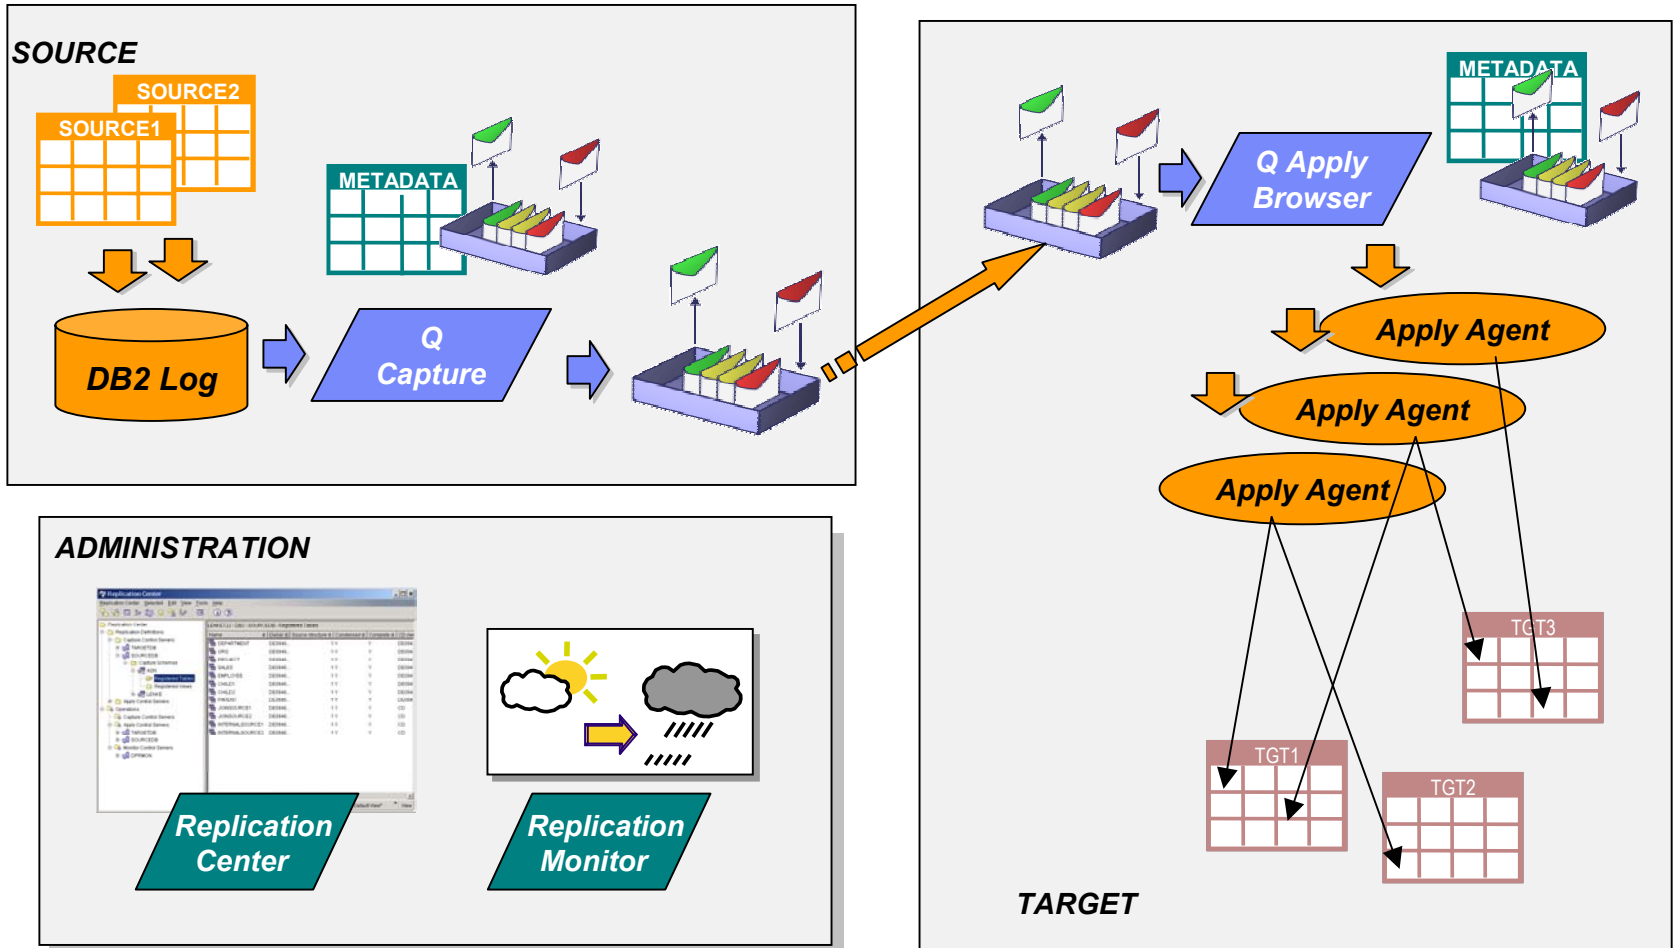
SOURCE

SOURCE2

SOURCE1

METADATA

DB2 Log

Q Capture

Q Apply Browser

METADATA

Apply Agent

Apply Agent

Apply Agent

TGT3

TGT1

TGT2

TARGET

ADMINISTRATION

Replication Center

Replication Monitor